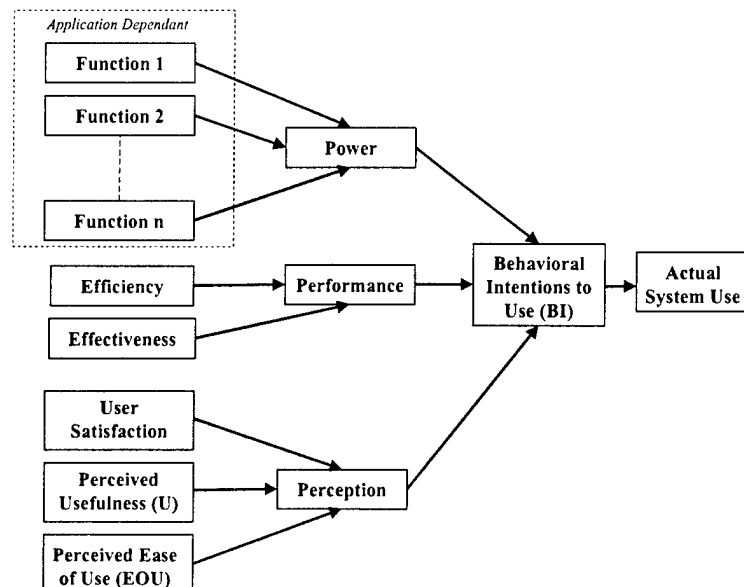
Application Dependant

Function 1

Function 2

Function n

Power

Efficiency

Effectiveness

Performance

User Satisfaction

Perceived Usefulness (U)

Perceived Ease of Use (EOU)

Perception

Behavioral Intentions to Use (BI)

Actual System Use